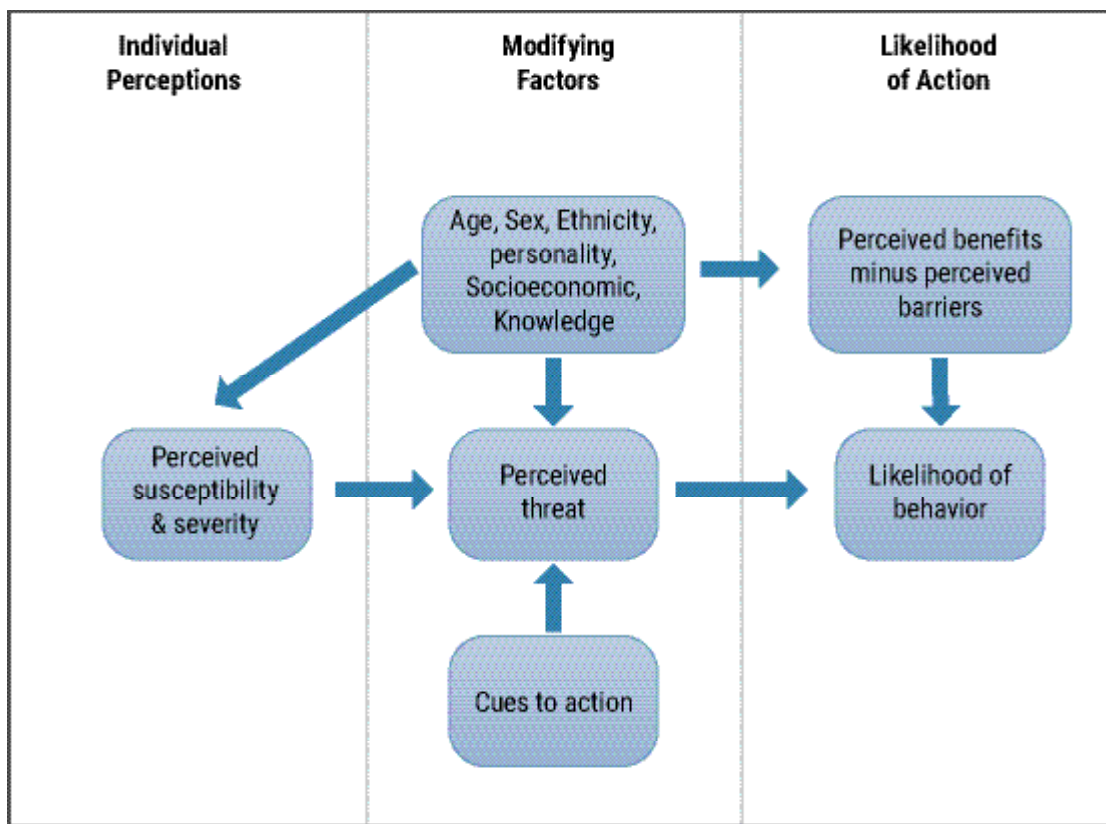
Individual Perceptions

Modifying Factors

Likelihood of Action

Age, Sex, Ethnicity, personality, Socioeconomic, Knowledge

Perceived benefits minus perceived barriers

Perceived susceptibility & severity

Perceived threat

Likelihood of behavior

Cues to action